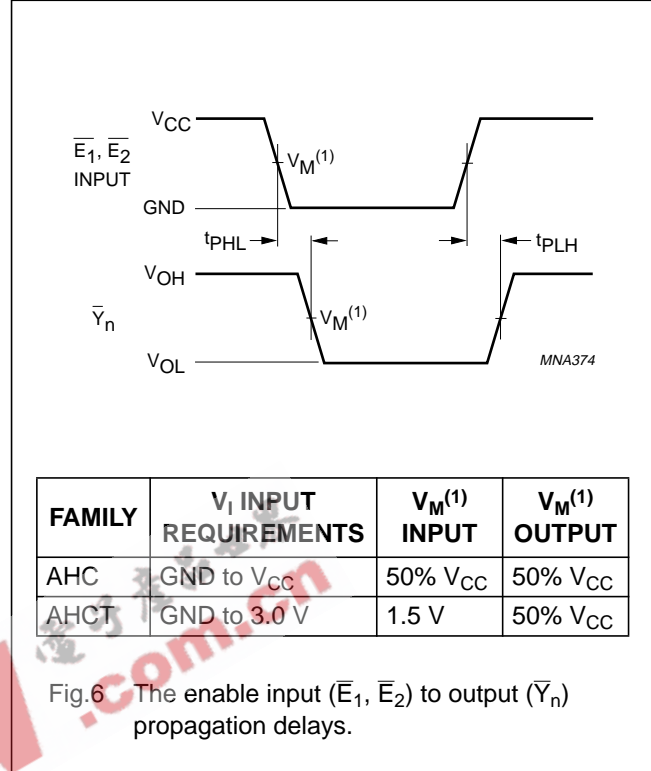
$V_{CC}$

$\overline{E_1}$, $\overline{E_2}$ INPUT

$V_M^{(1)}$

GND

$t_{PHL}$

$t_{PLH}$

$V_{OH}$

$\overline{Y}_n$

$V_M^{(1)}$

$V_{OL}$

MNA374

| FAMILY | $V_I$ INPUT REQUIREMENTS | $V_M^{(1)}$ INPUT | $V_M^{(1)}$ OUTPUT |
|---|---|---|---|
| AHC | GND to $V_{CC}$ | 50% $V_{CC}$ | 50% $V_{CC}$ |
| AHCT | GND to 3.0 V | 1.5 V | 50% $V_{CC}$ |

.com.cn

Fig.6 The enable input ($\overline{E}_1$, $\overline{E}_2$) to output ($\overline{Y}_n$) propagation delays.